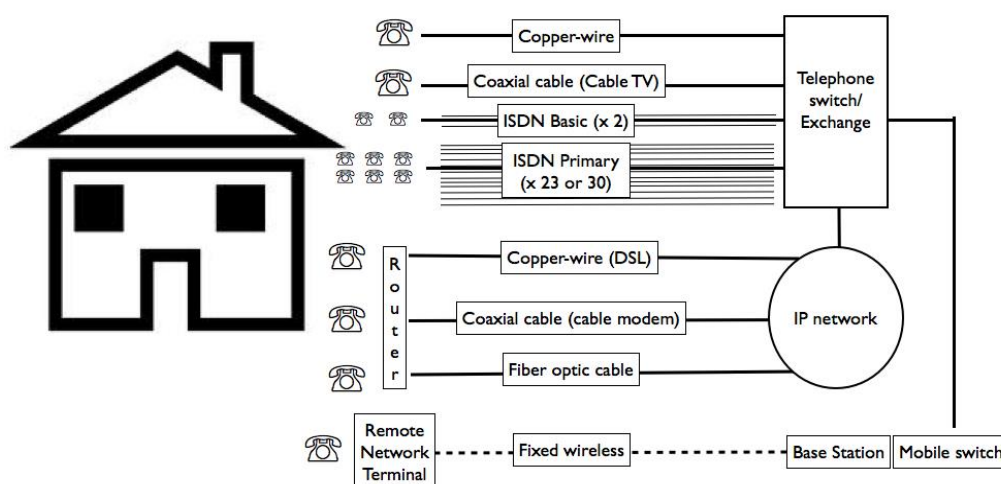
Copper-wire

Coaxial cable (Cable TV)

ISDN Basic (x 2)

ISDN Primary (x 23 or 30)

Telephone switch/ Exchange

Router

Copper-wire (DSL)

Coaxial cable (cable modem)

Fiber optic cable

IP network

Remote Network Terminal

Fixed wireless

Base Station

Mobile switch